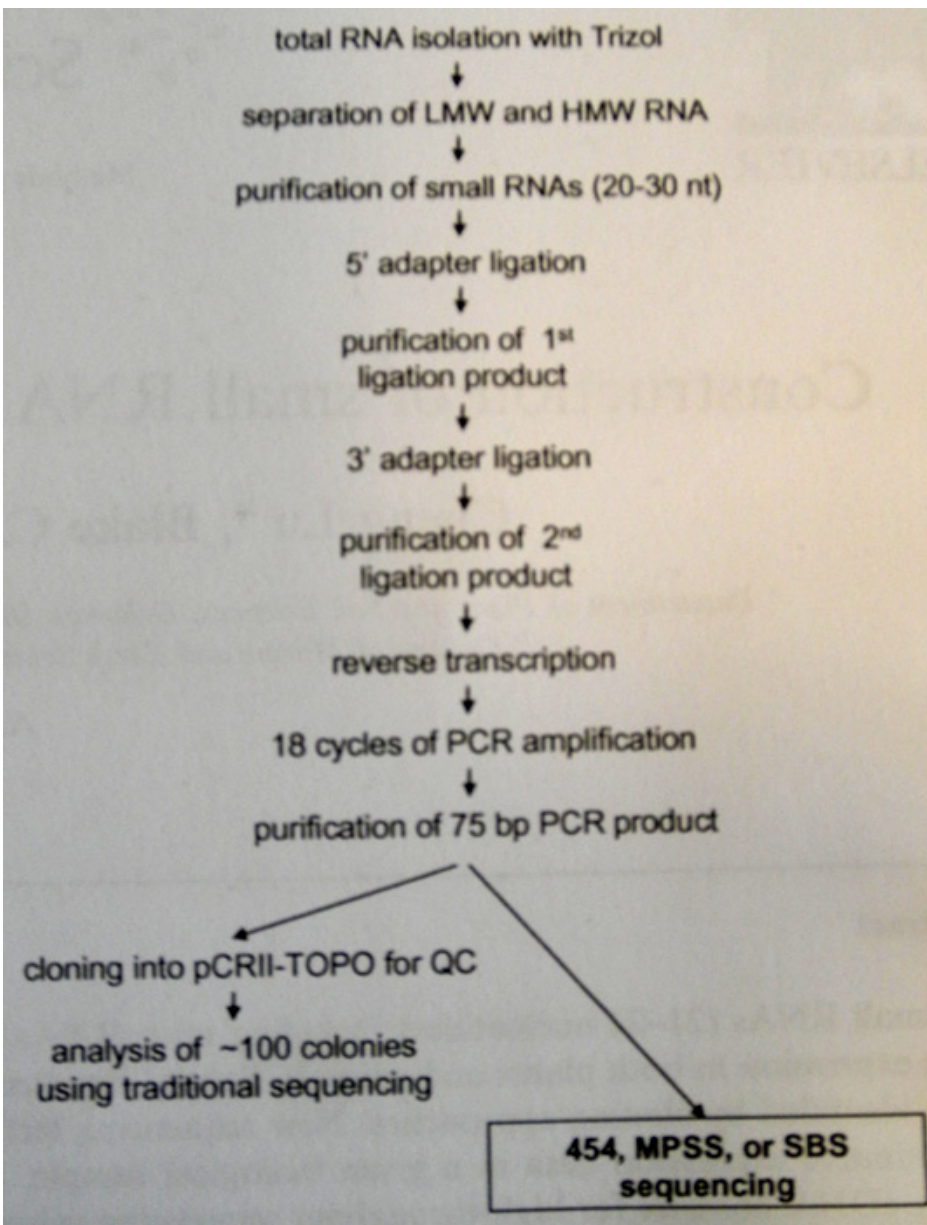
total RNA isolation with Trizol

separation of LMW and HMW RNA

purification of small RNAs (20-30 nt)

5' adapter ligation

purification of 1$^{st}$ ligation product

3' adapter ligation

purification of 2$^{nd}$ ligation product

reverse transcription

18 cycles of PCR amplification

purification of 75 bp PCR product

cloning into pCRII-TOPO for QC

analysis of ~100 colonies using traditional sequencing

454, MPSS, or SBS sequencing